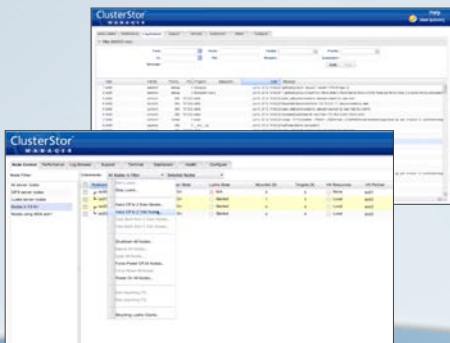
ClusterStor MANAGER

ClusterStor MANAGER

Node Control | Performance | Log Browser | Support | Terminal | Dashboard | Health | Configure

Node Filter:

All server nodes
OSS server nodes
Lustre server nodes
Nodes in Fill-In
Nodes using 8000 and 1

Commands: All Nodes in Filter | Selected Nodes

Lustre State | Mounted (X) | Targets (X) | HA Resources | HA Partner

Hand Off to Z Size Nodes
Hand Off to Z Size Nodes

Shutdown All Nodes
Power On All Nodes

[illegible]